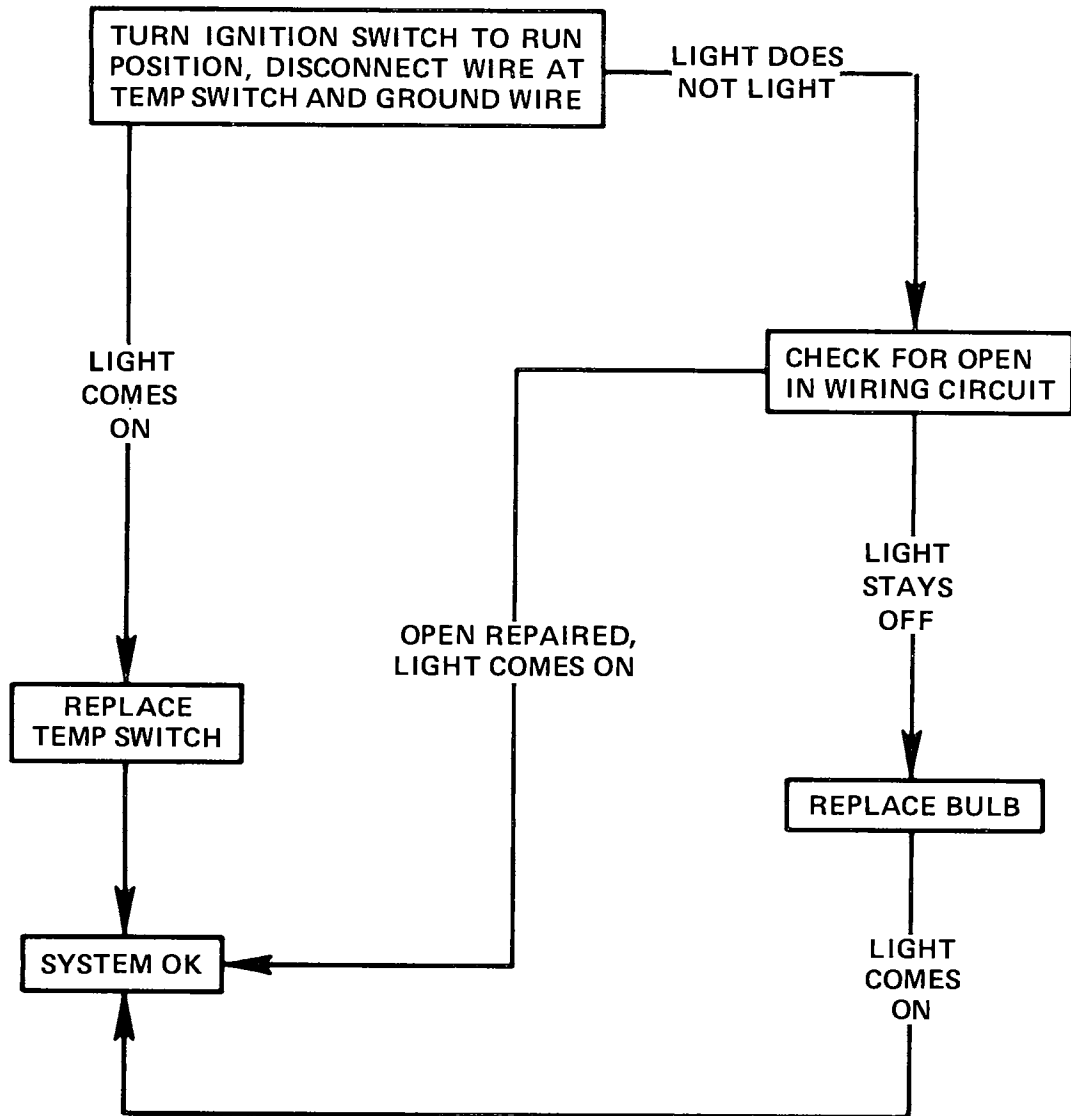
TURN IGNITION SWITCH TO RUN POSITION, DISCONNECT WIRE AT TEMP SWITCH AND GROUND WIRE

LIGHT DOES NOT LIGHT

LIGHT COMES ON

CHECK FOR OPEN IN WIRING CIRCUIT

LIGHT STAYS OFF

OPEN REPAIRED, LIGHT COMES ON

REPLACE TEMP SWITCH

REPLACE BULB

SYSTEM OK

LIGHT COMES ON